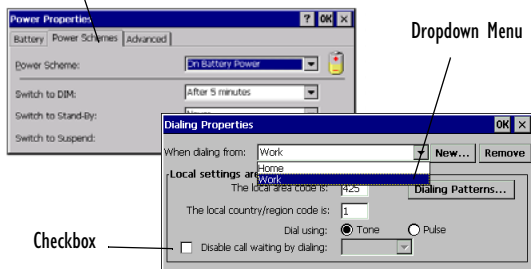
Power Properties
? OK ×
Battery
Power Schemes
Advanced
Power Scheme:
On Battery Power
Switch to DIM:
After 5 minutes
Switch to Stand-By:
Switch to Suspend:

Dropdown Menu

Dialing Properties
OK ×
When dialing from:
Work
New...
Remove
Home
Work
Local settings are
The local area code is:
425
Dialing Patterns...
The local country/region code is:
1
Dial using:
Tone
Pulse

Checkbox
Disable call waiting by dialing: